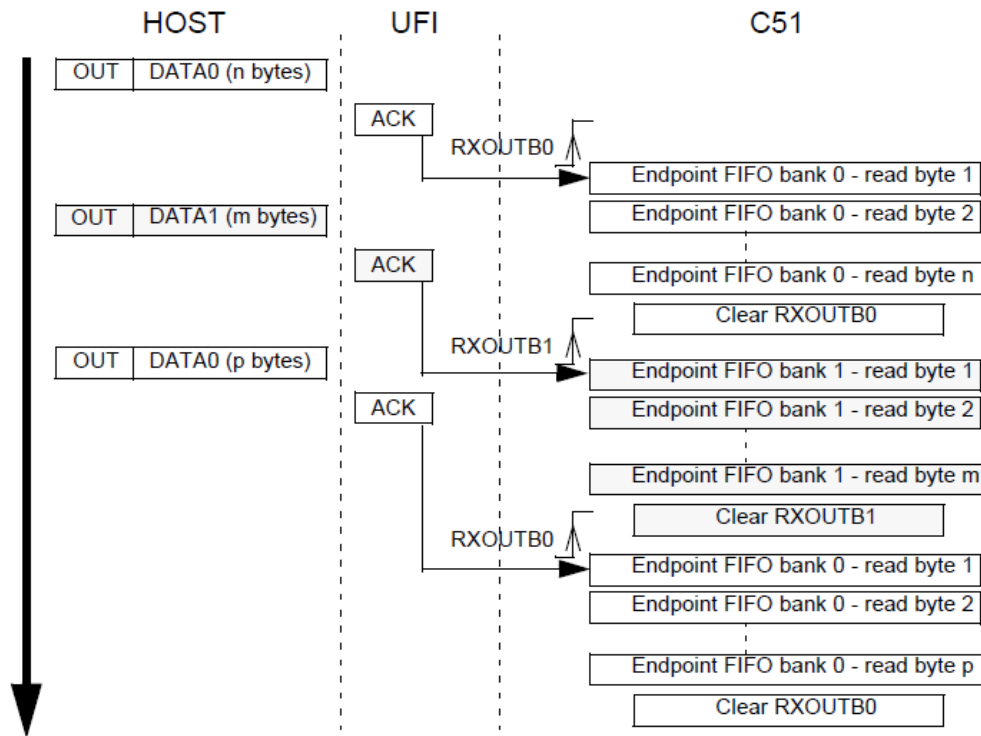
HOST UFI C51

OUT DATA0 (n bytes)

ACK

RXOUTB0

Endpoint FIFO bank 0 - read byte 1

OUT DATA1 (m bytes)

Endpoint FIFO bank 0 - read byte 2

ACK

Endpoint FIFO bank 0 - read byte n

Clear RXOUTB0

RXOUTB1

OUT DATA0 (p bytes)

Endpoint FIFO bank 1 - read byte 1

ACK

Endpoint FIFO bank 1 - read byte 2

Endpoint FIFO bank 1 - read byte m

Clear RXOUTB1

RXOUTB0

Endpoint FIFO bank 0 - read byte 1

Endpoint FIFO bank 0 - read byte 2

Endpoint FIFO bank 0 - read byte p

Clear RXOUTB0